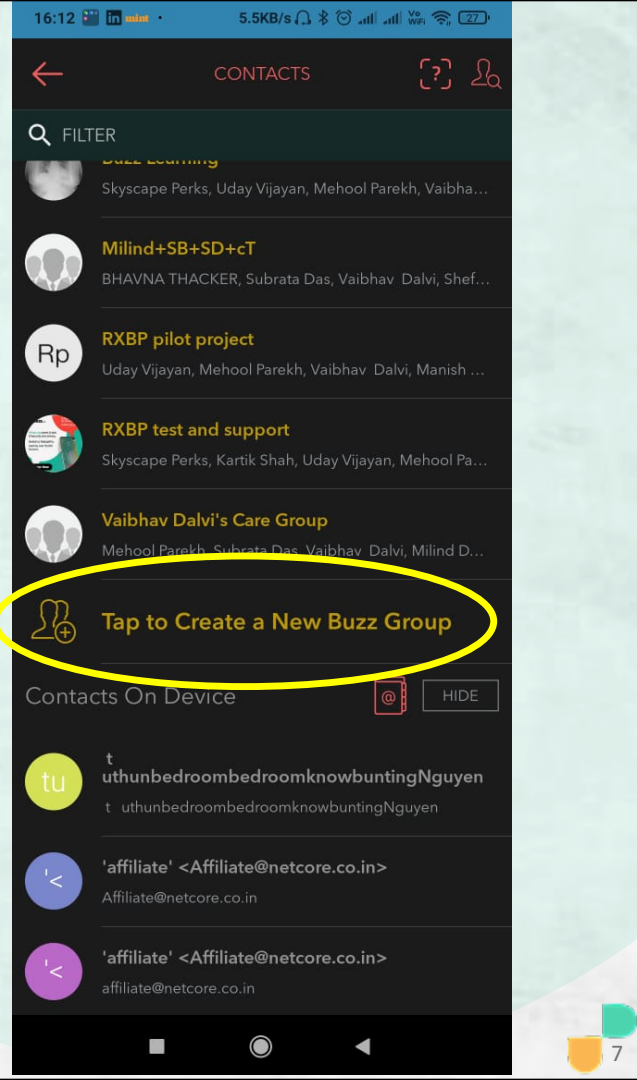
16:12 in mint • 5.5KB/s Vo WiFi 27

CONTACTS

FILTER

Buzz Learning
Skyscape Perks, Uday Vijayan, Mehool Parekh, Vaibha...

Milind+SB+SD+cT
BHAVNA THACKER, Subrata Das, Vaibhav Dalvi, Shef...

Rp
RXBP pilot project
Uday Vijayan, Mehool Parekh, Vaibhav Dalvi, Manish ...

RXBP test and support
Skyscape Perks, Kartik Shah, Uday Vijayan, Mehool Pa...

Vaibhav Dalvi's Care Group
Mehool Parekh, Subrata Das, Vaibhav Dalvi, Milind D...

Tap to Create a New Buzz Group

Contacts On Device

HIDE

tu
t uthunbedroombedroomknowbuntingNguyen
t uthunbedroombedroomknowbuntingNguyen

'<
'affiliate' <Affiliate@netcore.co.in>
Affiliate@netcore.co.in

'<
'affiliate' <Affiliate@netcore.co.in>
affiliate@netcore.co.in

7